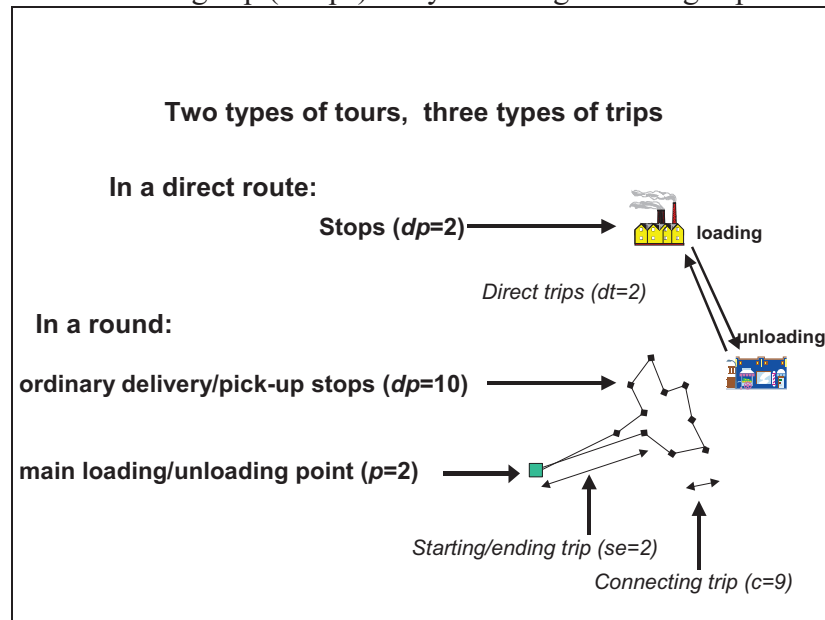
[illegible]

Two types of tours, three types of trips

In a direct route:

Stops (*dp*=2)

loading

*Direct trips (dt=2)*

In a round:

unloading

ordinary delivery/pick-up stops (*dp*=10)

main loading/unloading point (*p*=2)

*Starting/ending trip (se=2)*

*Connecting trip (c=9)*